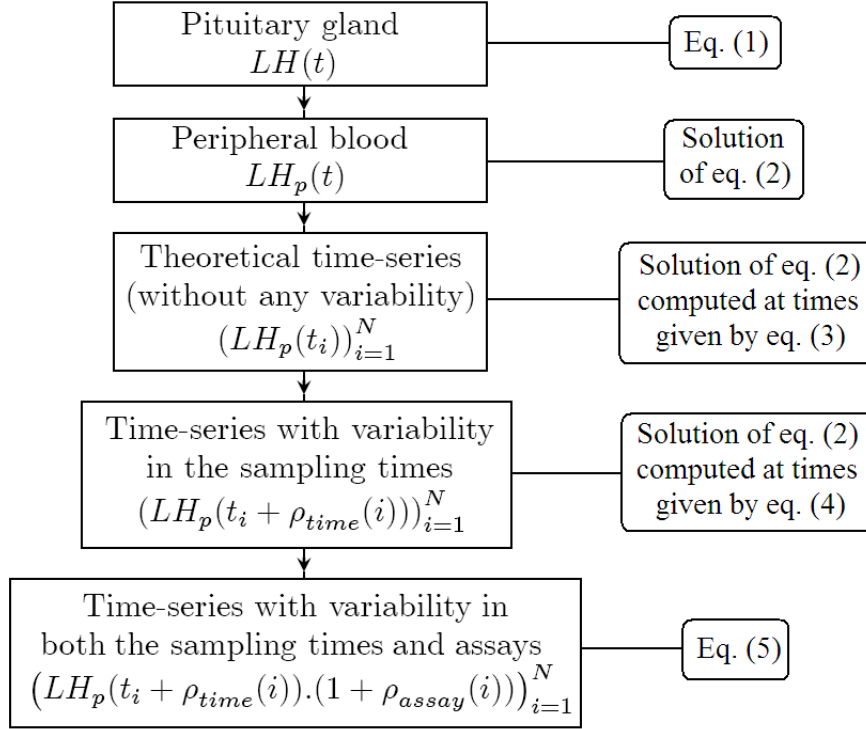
Pituitary gland
$LH(t)$

Eq. (1)

Peripheral blood
$LH_p(t)$

Solution of eq. (2)

Theoretical time-series (without any variability)
$(LH_p(t_i))_{i=1}^N$

Solution of eq. (2) computed at times given by eq. (3)

Time-series with variability in the sampling times
$(LH_p(t_i + \rho_{time}(i)))_{i=1}^N$

Solution of eq. (2) computed at times given by eq. (4)

Time-series with variability in both the sampling times and assays
$\left(LH_p(t_i + \rho_{time}(i)).(1 + \rho_{assay}(i))\right)_{i=1}^N$

Eq. (5)